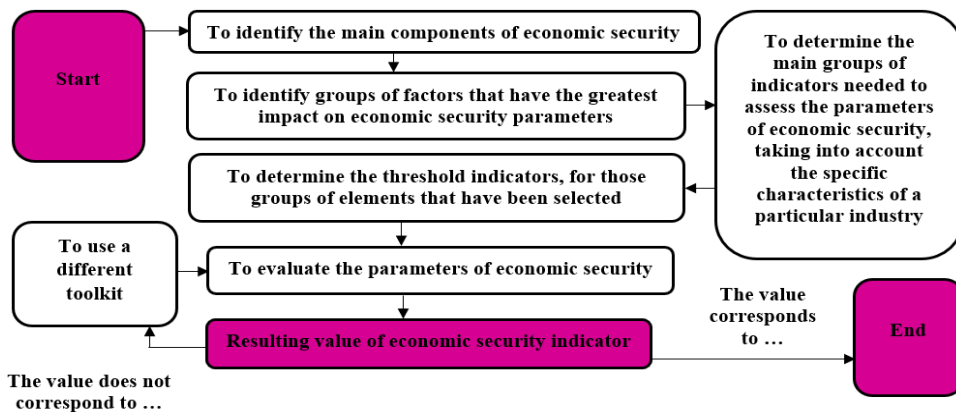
Start

To identify the main components of economic security

To identify groups of factors that have the greatest impact on economic security parameters

To determine the main groups of indicators needed to assess the parameters of economic security, taking into account the specific characteristics of a particular industry

To determine the threshold indicators, for those groups of elements that have been selected

To use a different toolkit

To evaluate the parameters of economic security

Resulting value of economic security indicator

The value corresponds to ...

End

The value does not correspond to ...